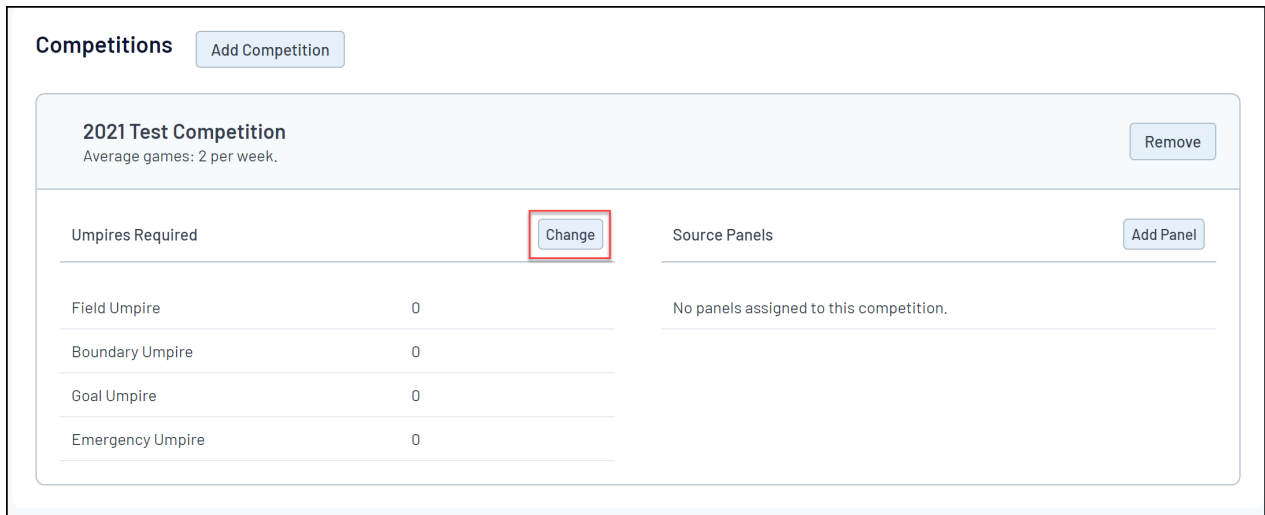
Competitions Add Competition

2021 Test Competition
Average games: 2 per week.

Remove

Umpires Required Change

| | |
|---|---|
| Field Umpire | 0 |
| Boundary Umpire | 0 |
| Goal Umpire | 0 |
| Emergency Umpire | 0 |

Source Panels Add Panel

No panels assigned to this competition.